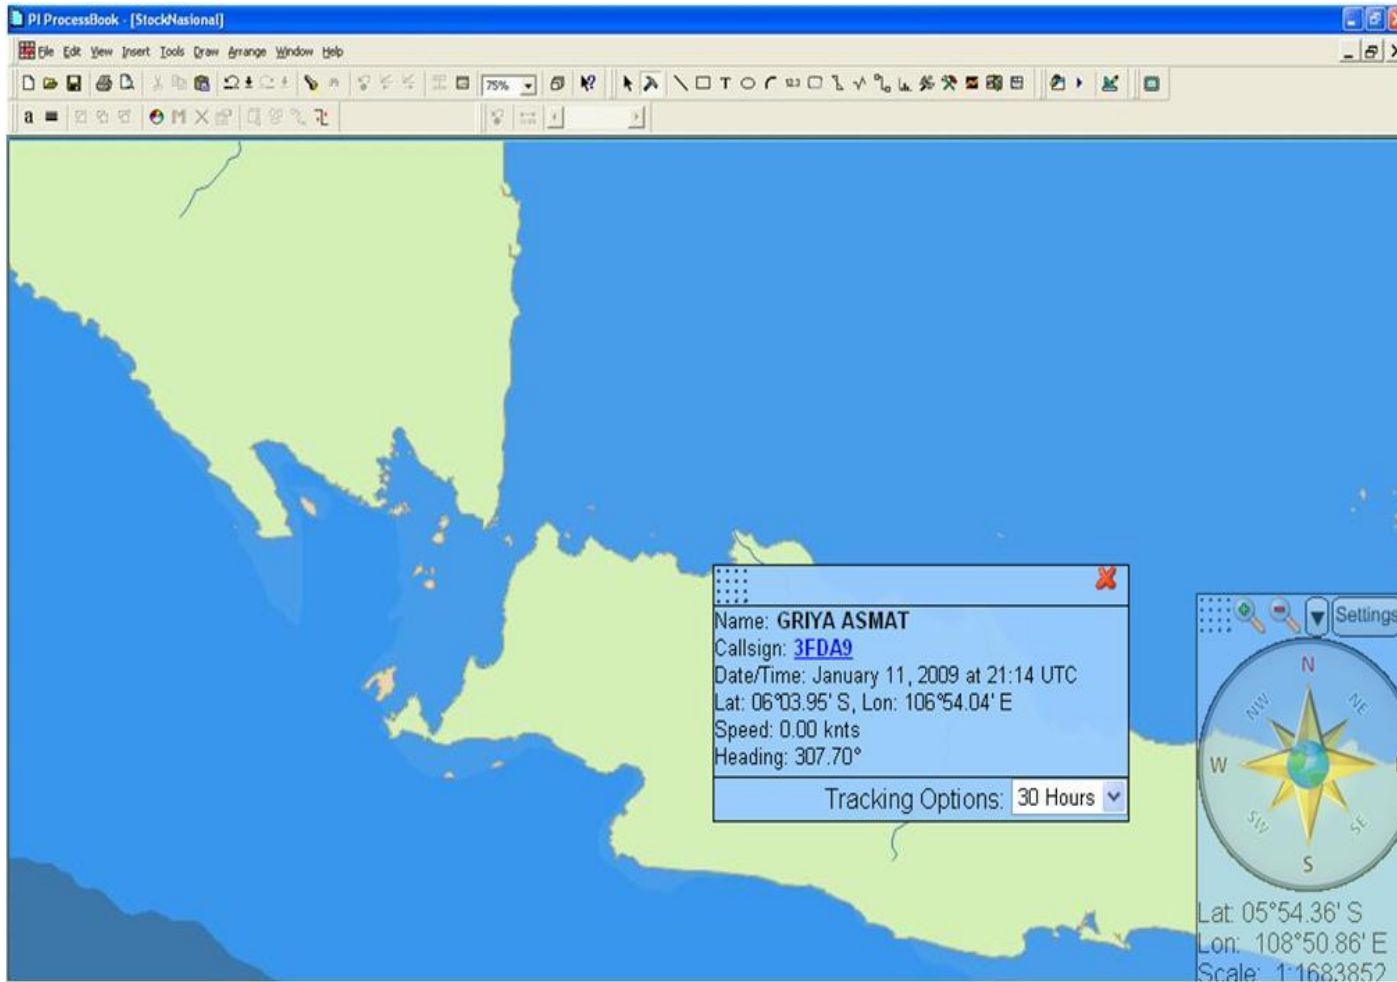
PI ProcessBook - [StockNasional]

File Edit View Insert Tools Draw Arrange Window Help

75%

a

Name: GRIYA ASMAT
Callsign: 3FDA9
Date/Time: January 11, 2009 at 21:14 UTC
Lat: 06°03.95' S, Lon: 106°54.04' E
Speed: 0.00 knts
Heading: 307.70°

Tracking Options: 30 Hours

Settings

N
NW
NE
W
SW
SE
S

Lat: 05°54.36' S
Lon: 108°50.86' E
Scale: 1:1683852